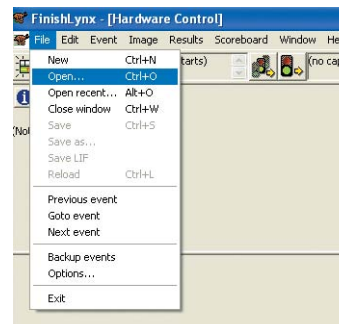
FinishLynx - [Hardware Control]

File Edit Event Image Results Scoreboard Window He

tarts)

(no cap

(No

New Ctrl+N
Open... Ctrl+O
Open recent... Alt+O
Close window Ctrl+W
Save Ctrl+S
Save as...
Save LIF
Reload Ctrl+L

Previous event
Goto event
Next event

Backup events
Options...

Exit